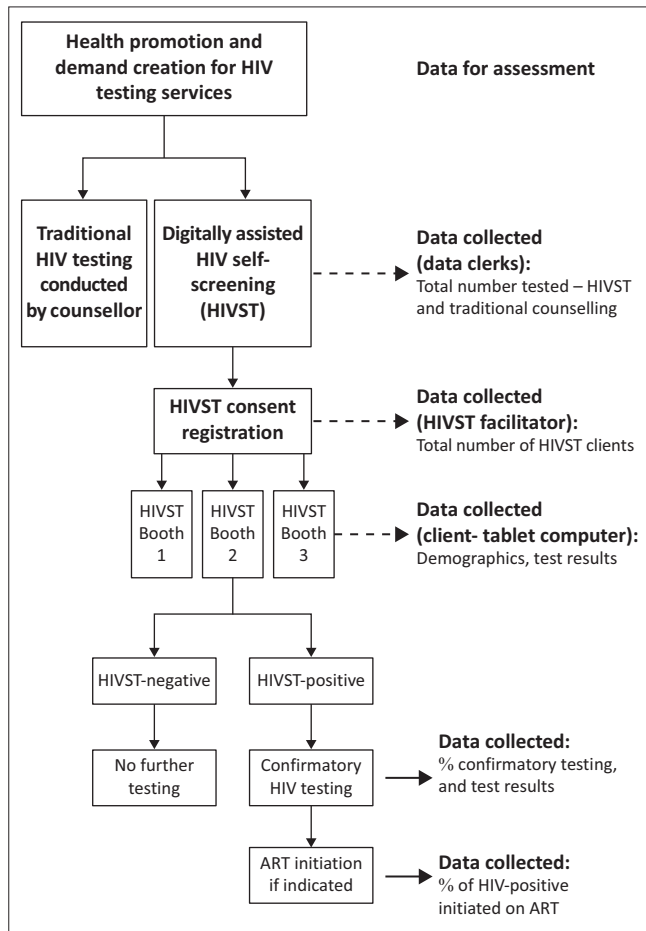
Health promotion and demand creation for HIV testing services

Data for assessment

Traditional HIV testing conducted by counsellor

Digitally assisted HIV self-screening (HIVST)

Data collected (data clerks):
Total number tested – HIVST and traditional counselling

HIVST consent registration

Data collected (HIVST facilitator):
Total number of HIVST clients

HIVST Booth 1

HIVST Booth 2

HIVST Booth 3

Data collected (client- tablet computer):
Demographics, test results

HIVST-negative

HIVST-positive

No further testing

Confirmatory HIV testing

Data collected:
% confirmatory testing, and test results

ART initiation if indicated

Data collected:
% of HIV-positive initiated on ART